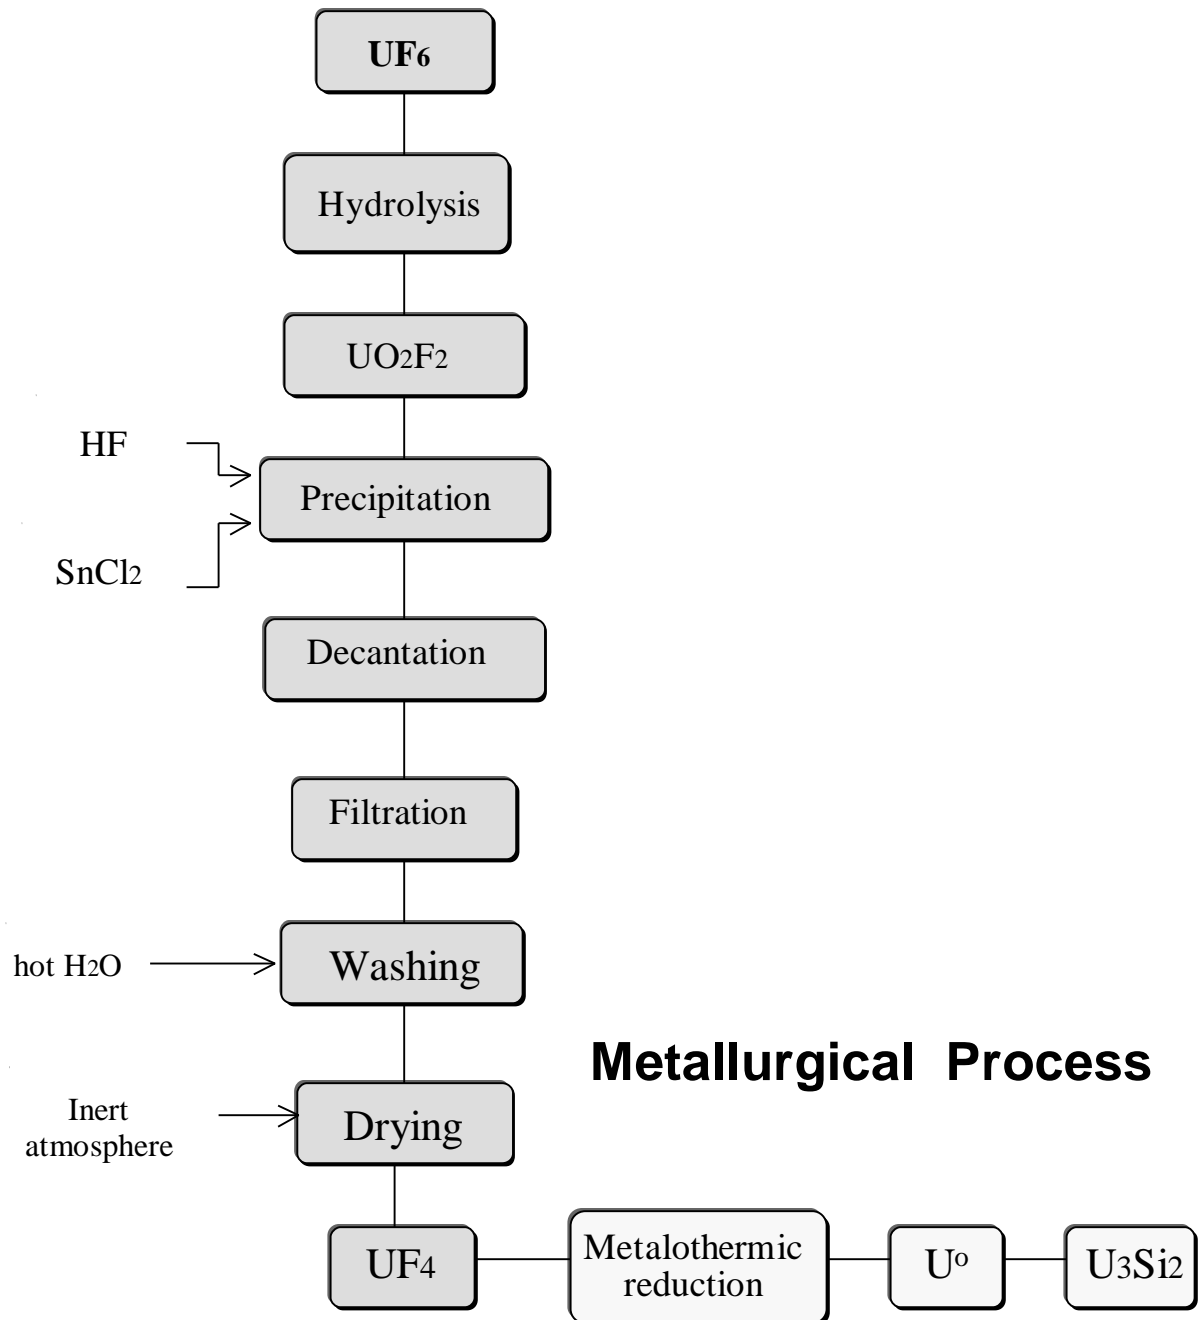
$UF_6$

Hydrolysis

$UO_2F_2$

HF

Precipitation

$SnCl_2$

Decantation

Filtration

hot $H_2O$

Washing

Metallurgical Process

Inert atmosphere

Drying

$UF_4$

Metalothermic reduction

$U^o$

$U_3Si_2$